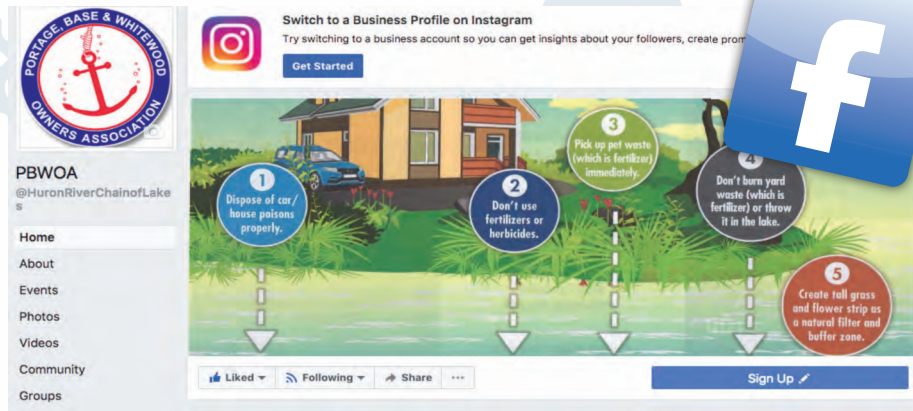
PORTAGE, BASE & WHITEWOOD OWNERS ASSOCIATION

PBWOA
@HuronRiverChainofLakes

Home
About
Events
Photos
Videos
Community
Groups

Switch to a Business Profile on Instagram
Try switching to a business account so you can get insights about your followers, create prom

Get Started

1 Dispose of car/house poisons properly.

2 Don't use fertilizers or herbicides.

3 Pick up pet waste (which is fertilizer) immediately.

4 Don't burn yard waste (which is fertilizer) or throw it in the lake.

5 Create tall grass and flower strip as a natural filter and buffer zone.

Liked
Following
Share
...

Sign Up